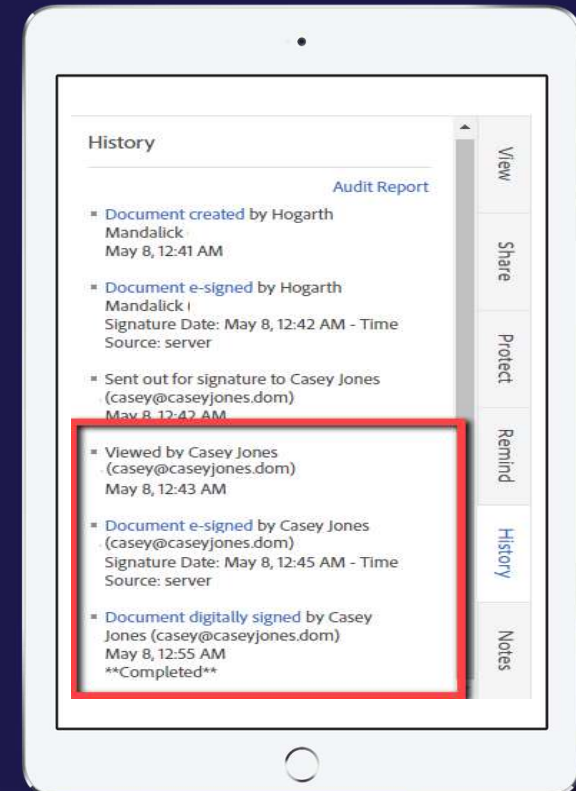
History

Audit Report

Document created by Hogarth Mandalick
May 8, 12:41 AM

Document e-signed by Hogarth Mandalick (
Signature Date: May 8, 12:42 AM - Time Source: server

Sent out for signature to Casey Jones (casey@caseyjones.dom)
May 8, 12:42 AM

Viewed by Casey Jones (casey@caseyjones.dom)
May 8, 12:43 AM

Document e-signed by Casey Jones (casey@caseyjones.dom)
Signature Date: May 8, 12:45 AM - Time Source: server

Document digitally signed by Casey Jones (casey@caseyjones.dom)
May 8, 12:55 AM
**Completed**

View
Share
Protect
Remind
History
Notes